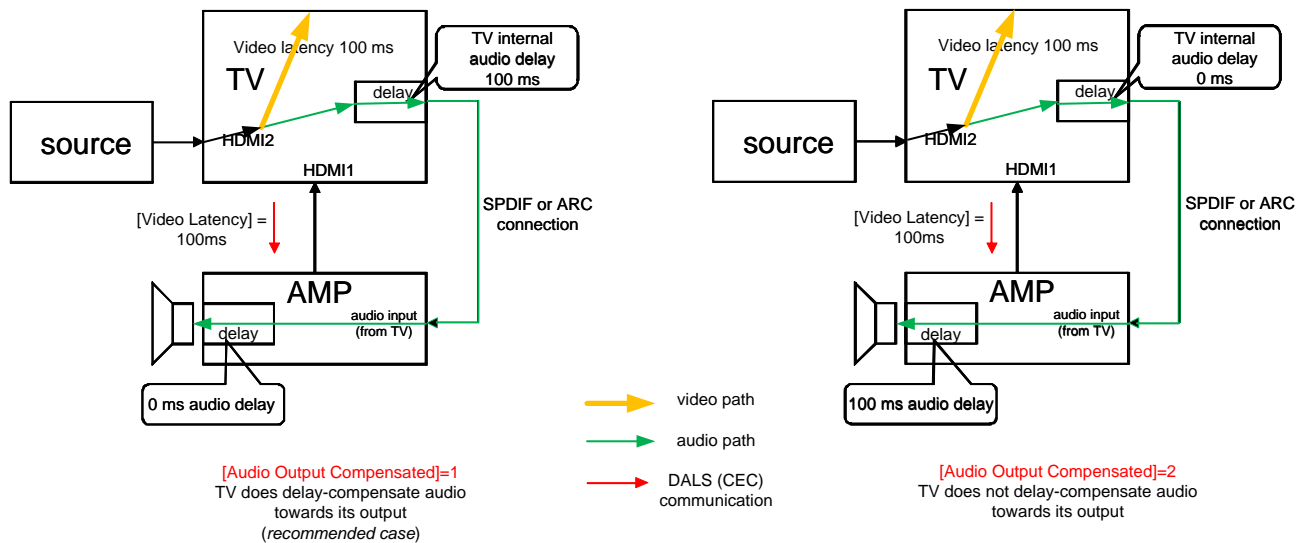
Video latency 100 ms

TV

TV internal audio delay 100 ms

delay

source

HDMI2

HDMI1

SPDIF or ARC connection

[Video Latency] = 100ms

AMP

audio input (from TV)

delay

0 ms audio delay

[Audio Output Compensated]=1
TV does delay-compensate audio towards its output
(*recommended case*)

video path

audio path

DALS (CEC) communication

Video latency 100 ms

TV

TV internal audio delay 0 ms

delay

source

HDMI2

HDMI1

SPDIF or ARC connection

[Video Latency] = 100ms

AMP

audio input (from TV)

delay

100 ms audio delay

[Audio Output Compensated]=2
TV does not delay-compensate audio towards its output